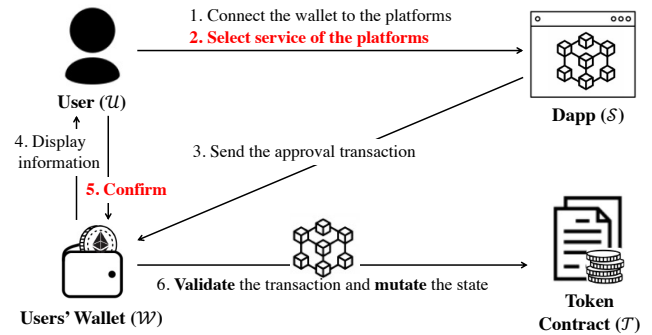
1. Connect the wallet to the platforms

2. Select service of the platforms

User ($\mathcal{U}$)

Dapp ($\mathcal{S}$)

4. Display information

3. Send the approval transaction

5. Confirm

Users' Wallet ($\mathcal{W}$)

6. Validate the transaction and mutate the state

Token Contract ($\mathcal{T}$)